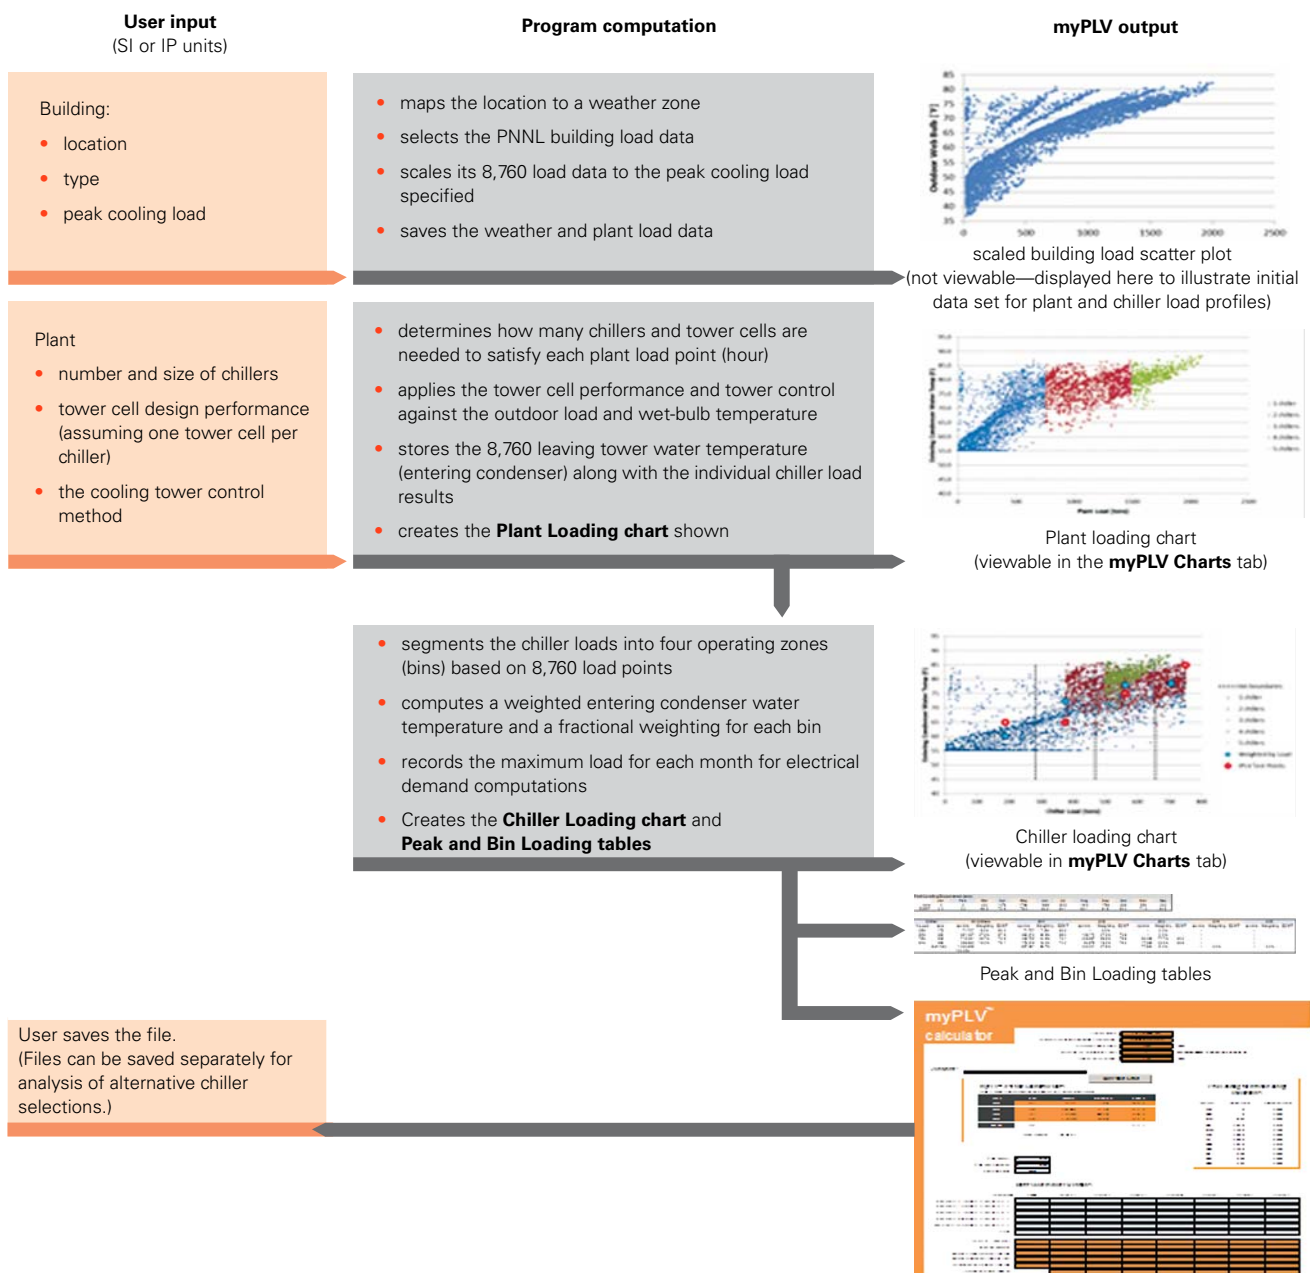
User input
(SI or IP units)

Program computation

myPLV output

Building:
- location
- type
- peak cooling load

- maps the location to a weather zone
- selects the PNNL building load data
- scales its 8,760 load data to the peak cooling load specified
- saves the weather and plant load data

85 80 75 70 65 60 55 50 45 40 35
0 500 1000 1500 2000 2500

scaled building load scatter plot
(not viewable—displayed here to illustrate initial data set for plant and chiller load profiles)

Plant
- number and size of chillers
- tower cell design performance (assuming one tower cell per chiller)
- the cooling tower control method

- determines how many chillers and tower cells are needed to satisfy each plant load point (hour)
- applies the tower cell performance and tower control against the outdoor load and wet-bulb temperature
- stores the 8,760 leaving tower water temperature (entering condenser) along with the individual chiller load results
- creates the **Plant Loading chart** shown

Plant loading chart
(viewable in the **myPLV Charts** tab)

- segments the chiller loads into four operating zones (bins) based on 8,760 load points
- computes a weighted entering condenser water temperature and a fractional weighting for each bin
- records the maximum load for each month for electrical demand computations
- Creates the **Chiller Loading chart** and **Peak and Bin Loading tables**

Chiller loading chart
(viewable in **myPLV Charts** tab)

Peak and Bin Loading tables

User saves the file.
(Files can be saved separately for analysis of alternative chiller selections.)

myPLV™
calculator